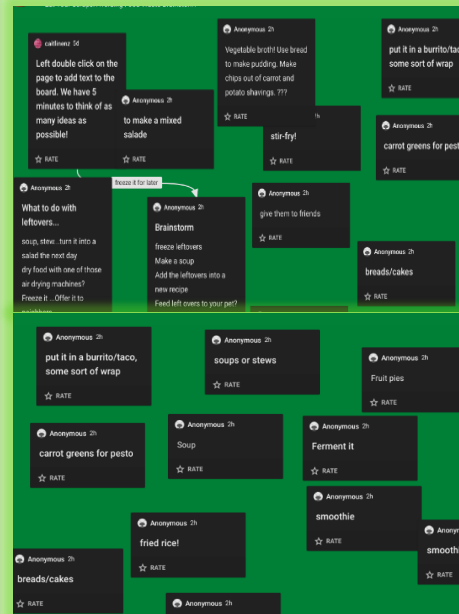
caitlinwnz 5d
Left double click on the page to add text to the board. We have 5 minutes to think of as many ideas as possible!
☆ RATE

Anonymous 2h
to make a mixed salade
☆ RATE

Anonymous 2h
Vegetable broth! Use bread to make pudding. Make chips out of carrot and potato shavings. ???
☆ RATE

Anonymous 2h
put it in a burrito/taco, some sort of wrap
☆ RATE

stir-fry!
☆ RATE

Anonymous 2h
carrot greens for pesto
☆ RATE

Anonymous 2h
What to do with leftovers...
soup, stew...turn it into a salad the next day
dry food with one of those air drying machines?
Freeze it... Offer it to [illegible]

freeze it for later

Anonymous 2h
Brainstorm
freeze leftovers
Make a soup
Add the leftovers into a new recipe
Feed left overs to your pet?

Anonymous 2h
give them to friends
☆ RATE

Anonymous 2h
breads/cakes
☆ RATE

Anonymous 2h
put it in a burrito/taco, some sort of wrap
☆ RATE

Anonymous 2h
soups or stews
☆ RATE

Anonymous 2h
Fruit pies
☆ RATE

Anonymous 2h
carrot greens for pesto
☆ RATE

Anonymous 2h
Soup
☆ RATE

Anonymous 2h
Ferment it
☆ RATE

Anonymous 2h
smoothie
☆ RATE

Anonymous 2h
fried rice!
☆ RATE

Anony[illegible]
smooth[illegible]
☆ RATE

Anonymous 2h
breads/cakes
☆ RATE

Anonymous 2h